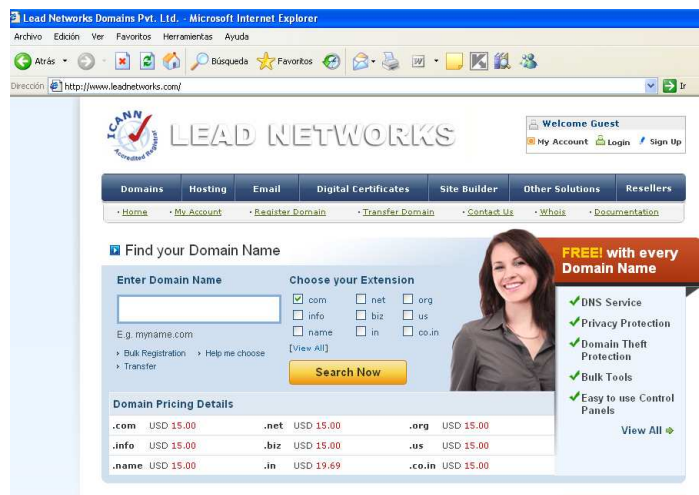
Lead Networks Domains Pvt. Ltd. - Microsoft Internet Explorer

Archivo Edición Ver Favoritos Herramientas Ayuda

Atrás Búsqueda Favoritos

Dirección http://www.leadnetworks.com/ Ir

ICANN Accredited Registrar

LEAD NETWORKS

Welcome Guest
My Account Login Sign Up

Domains Hosting Email Digital Certificates Site Builder Other Solutions Resellers

• Home • My Account • Register Domain • Transfer Domain • Contact Us • Whois • Documentation

Find your Domain Name

Enter Domain Name

E.g. myname.com

› Bulk Registration › Help me choose
› Transfer

Choose your Extension

com net org
info biz us
name in co.in

[View All]

Search Now

FREE! with every Domain Name

DNS Service
Privacy Protection
Domain Theft Protection
Bulk Tools
Easy to use Control Panels

View All

Domain Pricing Details

| .com | USD 15.00 | .net | USD 15.00 | .org | USD 15.00 |
|---|---|---|---|---|---|
| .info | USD 15.00 | .biz | USD 15.00 | .us | USD 15.00 |
| .name | USD 15.00 | .in | USD 19.69 | .co.in | USD 15.00 |